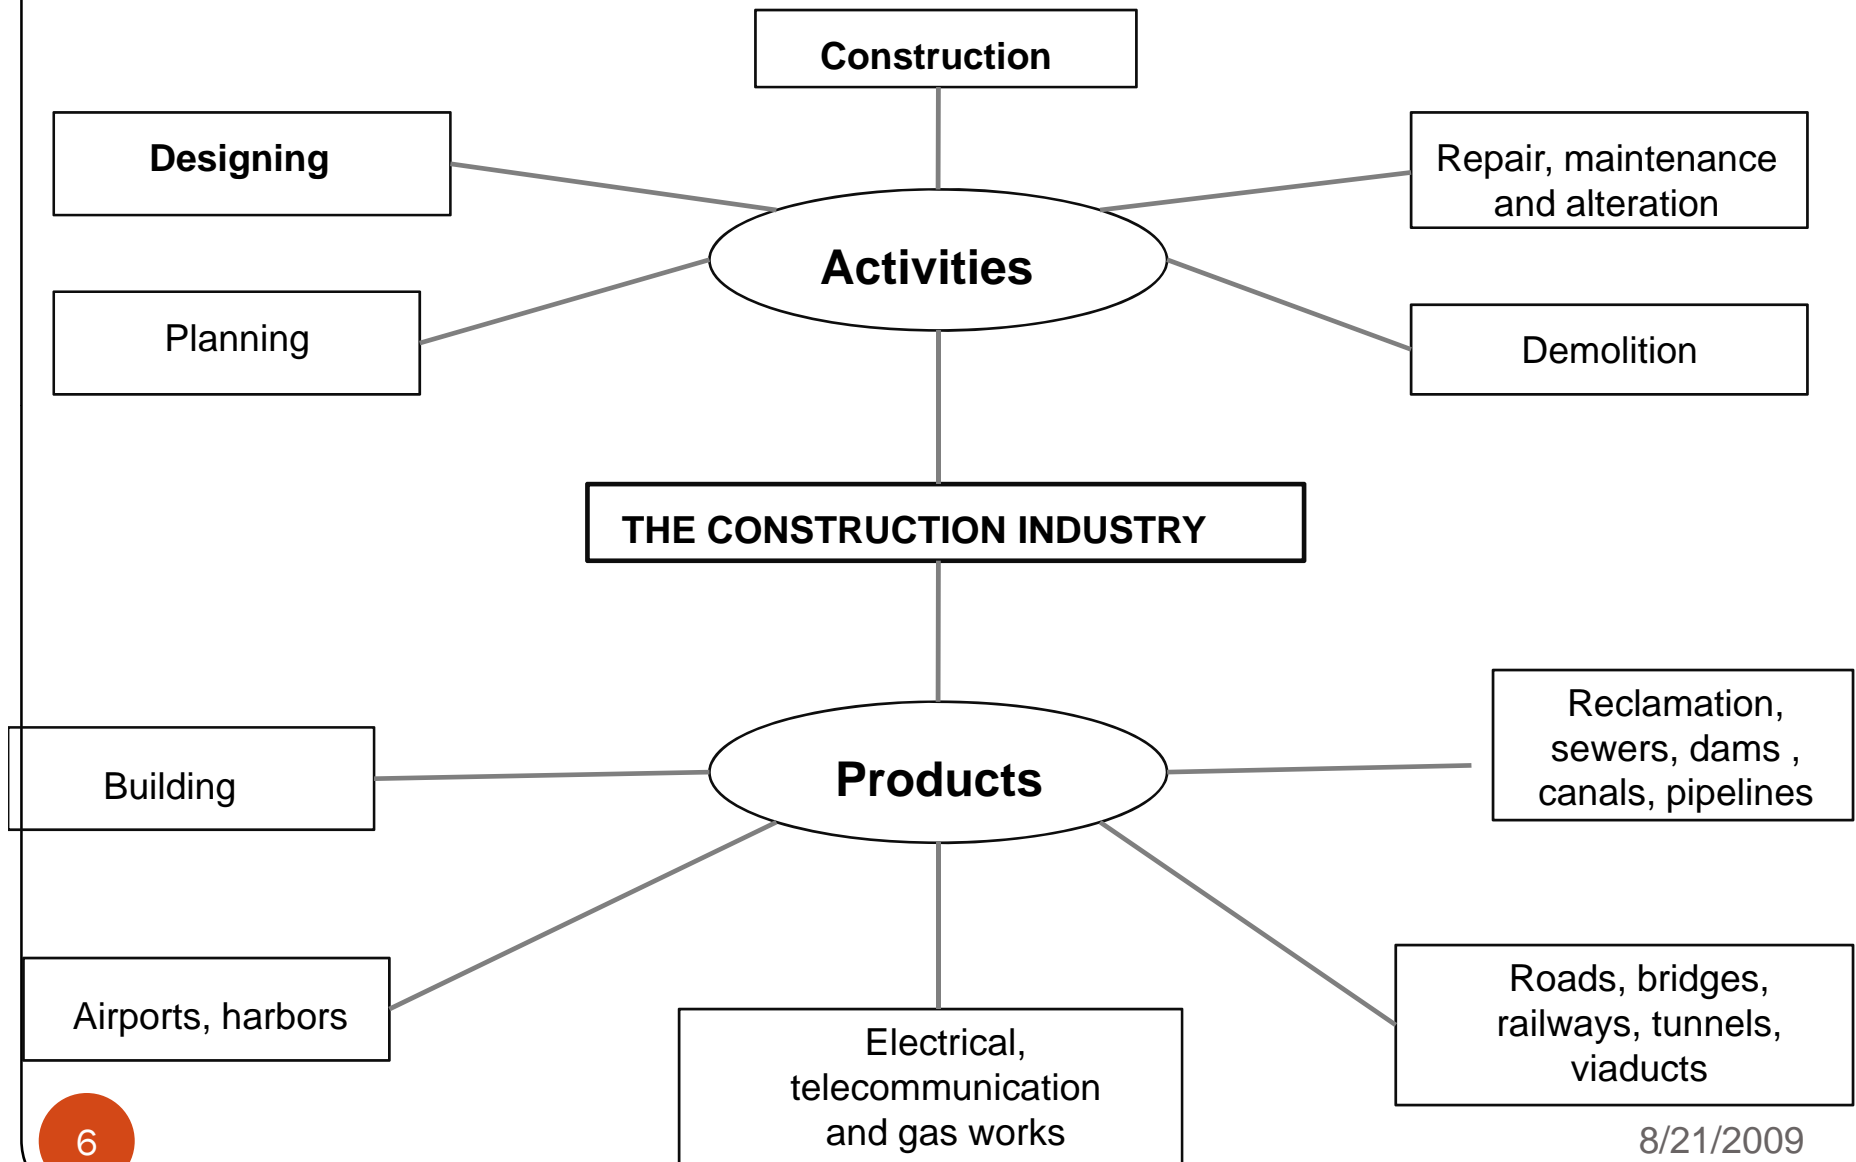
Construction

Designing

Repair, maintenance and alteration

Activities

Planning

Demolition

THE CONSTRUCTION INDUSTRY

Reclamation, sewers, dams , canals, pipelines

Building

Products

Airports, harbors

Electrical, telecommunication and gas works

Roads, bridges, railways, tunnels, viaducts

6

8/21/2009